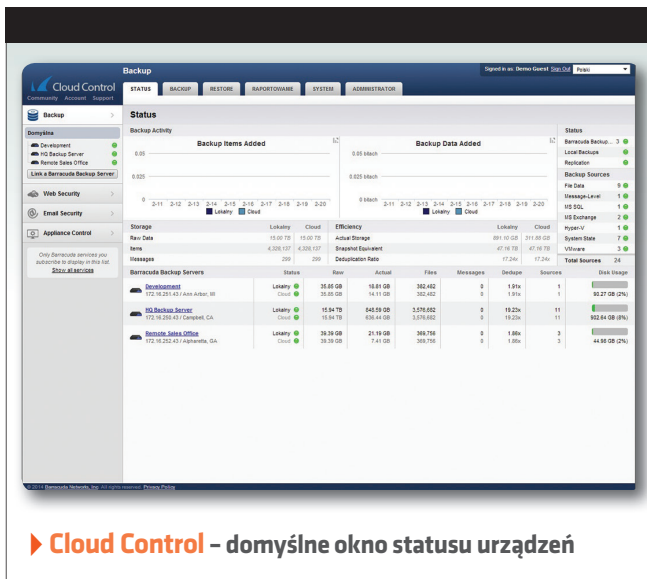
Cloud Control
Community Account Support

Backup

Signed in as: Demo Guest Sign Out Polski

STATUS BACKUP RESTORE RAPORTOWANIE SYSTEM ADMINISTRATOR

Backup

Domyślna
Development
HQ Backup Server
Remote Sales Office
Link a Barracuda Backup Server

Web Security
Email Security
Appliance Control

Only Barracuda services you subscribe to display in this list.
Show all services

Status

Backup Activity

Backup Items Added
0.05
0.025
0
2-11 2-12 2-13 2-14 2-15 2-16 2-17 2-18 2-19 2-20
Lokalny Cloud

Backup Data Added
0.05 bitach
0.025 bitach
0 bitach
2-11 2-12 2-13 2-14 2-15 2-16 2-17 2-18 2-19 2-20
Lokalny Cloud

| Storage | Lokalny | Cloud |
|---|---|---|
| Raw Data | 15.00 TB | 15.00 TB |
| Items | 4,328,137 | 4,328,137 |
| Messages | 299 | 299 |

| Efficiency | Lokalny | Cloud |
|---|---|---|
| Actual Storage | 881.10 GB | 311.86 GB |
| Snapshot Equivalent | 47.16 TB | 47.16 TB |
| Deduplication Ratio | 17.24x | 17.24x |

Barracuda Backup Servers

| | Status | Raw | Actual | Files | Messages | Dedupe | Sources | Disk Usage |
|---|---|---|---|---|---|---|---|---|
| Development 172.16.251.43 / Ann Arbor, MI | Lokalny Cloud | 35.85 GB 35.85 GB | 18.81 GB 14.11 GB | 382,482 382,482 | 0 0 | 1.91x 1.91x | 1 1 | 93.27 GB (2%) |
| HQ Backup Server 172.16.250.43 / Campbell, CA | Lokalny Cloud | 15.94 TB 15.94 TB | 845.59 GB 636.44 GB | 3,576,682 3,576,682 | 0 0 | 19.23x 19.23x | 11 11 | 902.64 GB (8%) |
| Remote Sales Office 172.16.252.43 / Alpharetta, GA | Lokalny Cloud | 39.39 GB 39.39 GB | 21.19 GB 7.41 GB | 369,756 369,756 | 0 0 | 1.86x 1.86x | 3 3 | 44.86 GB (2%) |

Status
Barracuda Backup... 3
Local Backups 3
Replication 3

Backup Sources
File Data 9
Message-Level 1
MS SQL 1
MS Exchange 2
Hyper-V 1
System State 7
VMware 3
Total Sources 24

© 2014 Barracuda Networks, Inc. All rights reserved. Privacy Policy

Cloud Control – domyślne okno statusu urządzeń